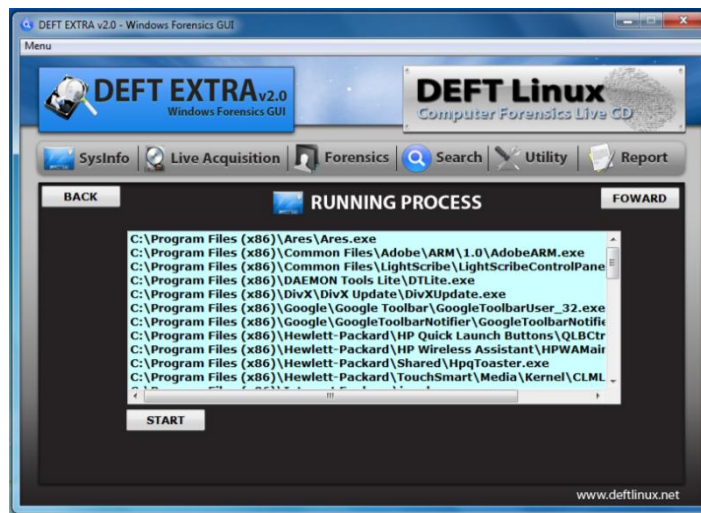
DEFT EXTRA v2.0 - Windows Forensics GUI

Menu

DEFT EXTRA v2.0
Windows Forensics GUI

DEFT Linux
Computer Forensics Live CD

SysInfo | Live Acquisition | Forensics | Search | Utility | Report

BACK

RUNNING PROCESS

FOWARD

C:\Program Files (x86)\Ares\Ares.exe
C:\Program Files (x86)\Common Files\Adobe\ARM\1.0\AdobeARM.exe
C:\Program Files (x86)\Common Files\LightScribe\LightScribeControlPane
C:\Program Files (x86)\DAEMON Tools Lite\DTLite.exe
C:\Program Files (x86)\DivX\DivX Update\DivXUpdate.exe
C:\Program Files (x86)\Google\Google Toolbar\GoogleToolbarUser_32.exe
C:\Program Files (x86)\Google\GoogleToolbarNotifier\GoogleToolbarNotifie
C:\Program Files (x86)\Hewlett-Packard\HP Quick Launch Buttons\QLBCtr
C:\Program Files (x86)\Hewlett-Packard\HP Wireless Assistant\HPWAMain
C:\Program Files (x86)\Hewlett-Packard\Shared\HpqToaster.exe
C:\Program Files (x86)\Hewlett-Packard\TouchSmart\Media\Kernel\CLML
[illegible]

START

www.deftlinux.net